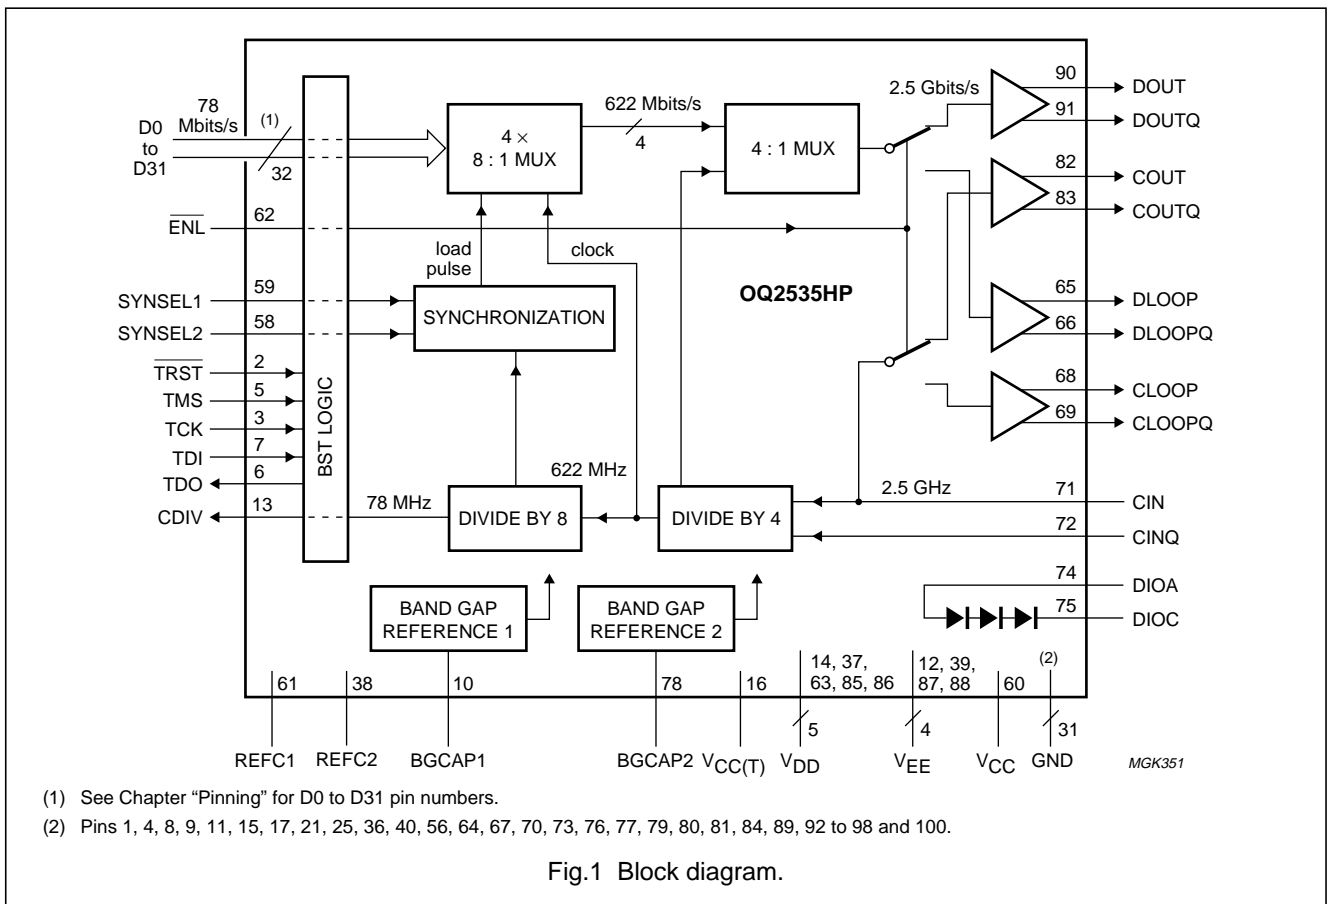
78 Mbits/s
(1)
D0 to D31
32
$\overline{ENL}$
62
4 × 8 : 1 MUX
622 Mbits/s
4
4 : 1 MUX
2.5 Gbits/s
90
DOUT
91
DOUTQ
82
COUT
83
COUTQ
load pulse
clock
OQ2535HP
SYNSEL1
59
SYNSEL2
58
SYNCHRONIZATION
65
DLOOP
66
DLOOPQ
$\overline{TRST}$
2
TMS
5
TCK
3
TDI
7
TDO
6
BST LOGIC
68
CLOOP
69
CLOOPQ
622 MHz
2.5 GHz
71
CIN
CDIV
13
78 MHz
DIVIDE BY 8
DIVIDE BY 4
72
CINQ
74
DIOA
75
DIOC
BAND GAP REFERENCE 1
BAND GAP REFERENCE 2
61
38
10
78
16
14, 37, 63, 85, 86
12, 39, 87, 88
60
(2)
5
4
31
REFC1
REFC2
BGCAP1
BGCAP2
$V_{CC(T)}$
$V_{DD}$
$V_{EE}$
$V_{CC}$
GND
MGK351

(1) See Chapter “Pinning” for D0 to D31 pin numbers.

(2) Pins 1, 4, 8, 9, 11, 15, 17, 21, 25, 36, 40, 56, 64, 67, 70, 73, 76, 77, 79, 80, 81, 84, 89, 92 to 98 and 100.

Fig.1 Block diagram.